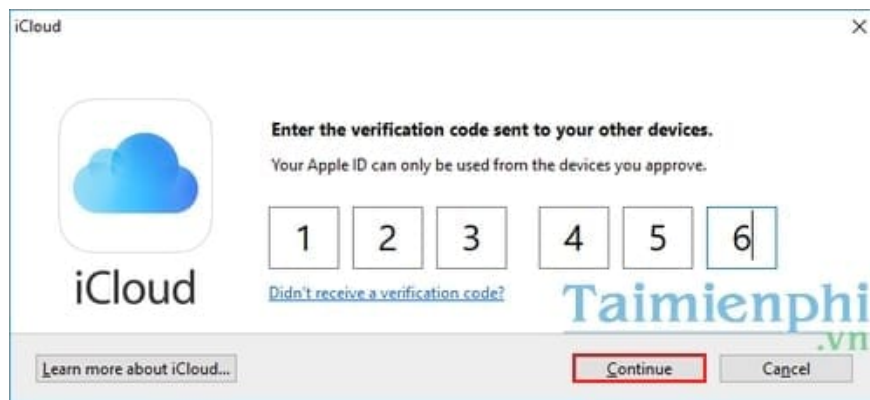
iCloud

×

iCloud

Enter the verification code sent to your other devices.

Your Apple ID can only be used from the devices you approve.

1 2 3 4 5 6

Didn't receive a verification code?

Taimienphi .vn

Learn more about iCloud...

Continue

Cancel